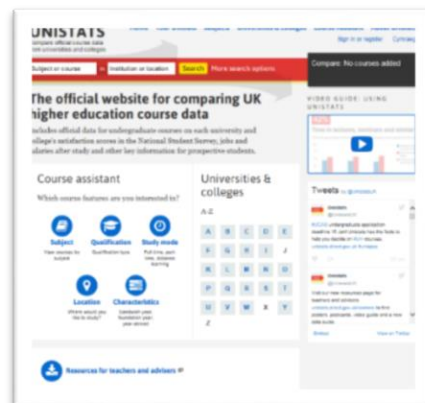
UNISTATS
Compare official course data from universities and colleges

Home Your shortlist Subjects Universities & colleges Course finder Advice & guidance
Sign in or register Cymraeg

Subject or course in Institution or location Search More search options

Compare: No courses added

The official website for comparing UK higher education course data

Includes official data for undergraduate courses on each university and college's satisfaction scores in the National Student Survey, jobs and salaries after study and other key information for prospective students.

VIDEO GUIDE: USING UNISTATS

Course assistant

Which course features are you interested in?

Subject
View courses by subject

Qualification
Qualification type

Study mode
Full time, part time, distance learning

Location
Where would you like to study?

Characteristics
Sandwich year, foundation year, year abroad

Universities & colleges

A-Z

A B C D E
F G H I J
K L M N O
P Q R S T
U V W X Y
Z

Tweets by @Unistats

Unistats
@Unistats

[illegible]

Unistats
@Unistats

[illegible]

Embed View on Twitter

Resources for teachers and advisers